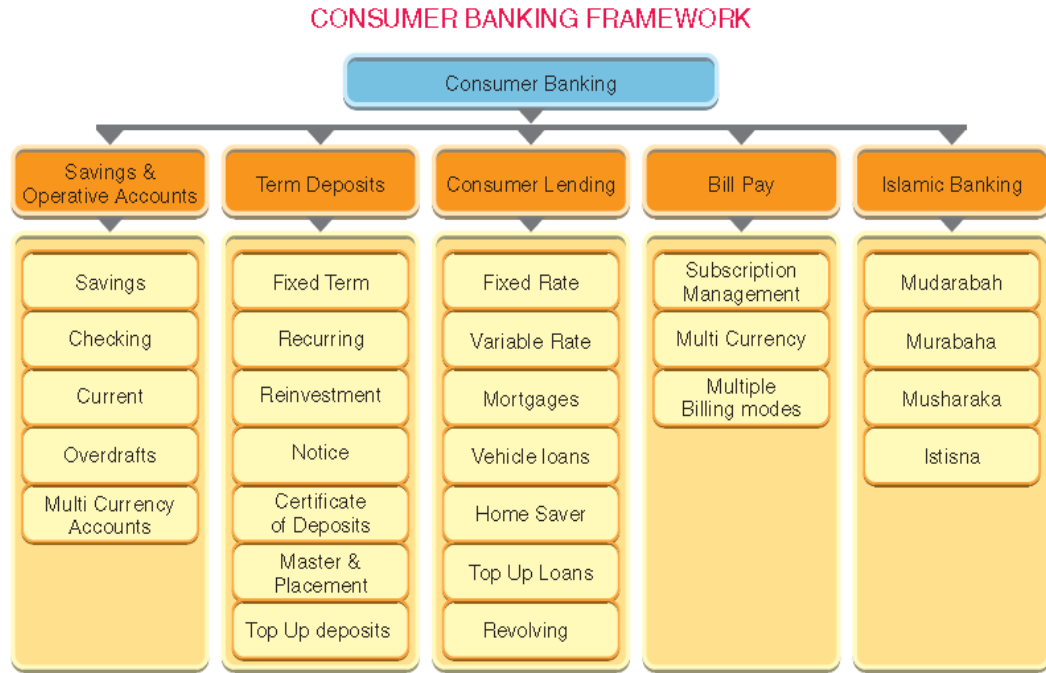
CONSUMER BANKING FRAMEWORK

Consumer Banking

Savings & Operative Accounts

Savings

Checking

Current

Overdrafts

Multi Currency Accounts

Term Deposits

Fixed Term

Recurring

Reinvestment

Notice

Certificate of Deposits

Master & Placement

Top Up deposits

Consumer Lending

Fixed Rate

Variable Rate

Mortgages

Vehicle loans

Home Saver

Top Up Loans

Revolving

Bill Pay

Subscription Management

Multi Currency

Multiple Billing modes

Islamic Banking

Mudarabah

Murabaha

Musharaka

Istisna